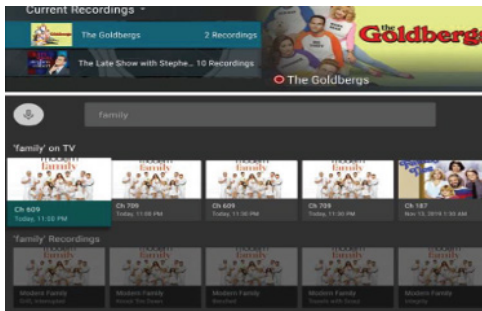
Current Recordings

The Goldbergs 2 Recordings

The Late Show with Stephe... 10 Recordings

the Goldbergs

The Goldbergs

family

'family' on TV

modern family

Ch 609
Today, 11:00 PM

modern family

Ch 709
Today, 11:00 PM

modern family

Ch 609
Today, 11:30 PM

modern family

Ch 709
Today, 11:30 PM

Ch 787
Nov 13, 2019 1:00 AM

'family' Recordings

Modern Family
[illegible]

Modern Family
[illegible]

Modern Family
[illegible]

Modern Family
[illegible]

Modern Family
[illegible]